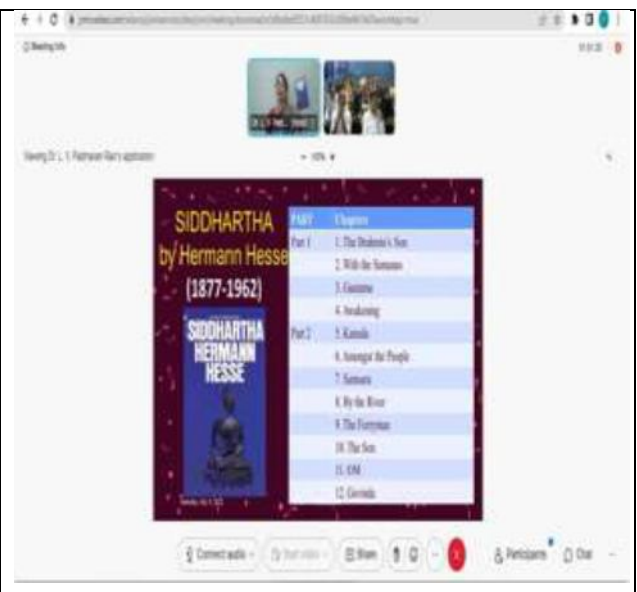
Meeting Info

Viewing Dr. L. V. Padmarani Rao's application

SIDDHARTHA by Hermann Hesse (1877-1962)

SIDDHARTHA HERMANN HESSE

| PART | Chapters |
|---|---|
| Part 1 | 1. The Brahmin's Son |
| | 2. With the Samanas |
| | 3. Gautama |
| | 4. Awakening |
| Part 2 | 5. Kamala |
| | 6. Amongst the People |
| | 7. Samsara |
| | 8. By the River |
| | 9. The Ferryman |
| | 10. The Son |
| | 11. OM |
| | 12. Govinda |

Connect audio

Start video

Share

Participants

Chat